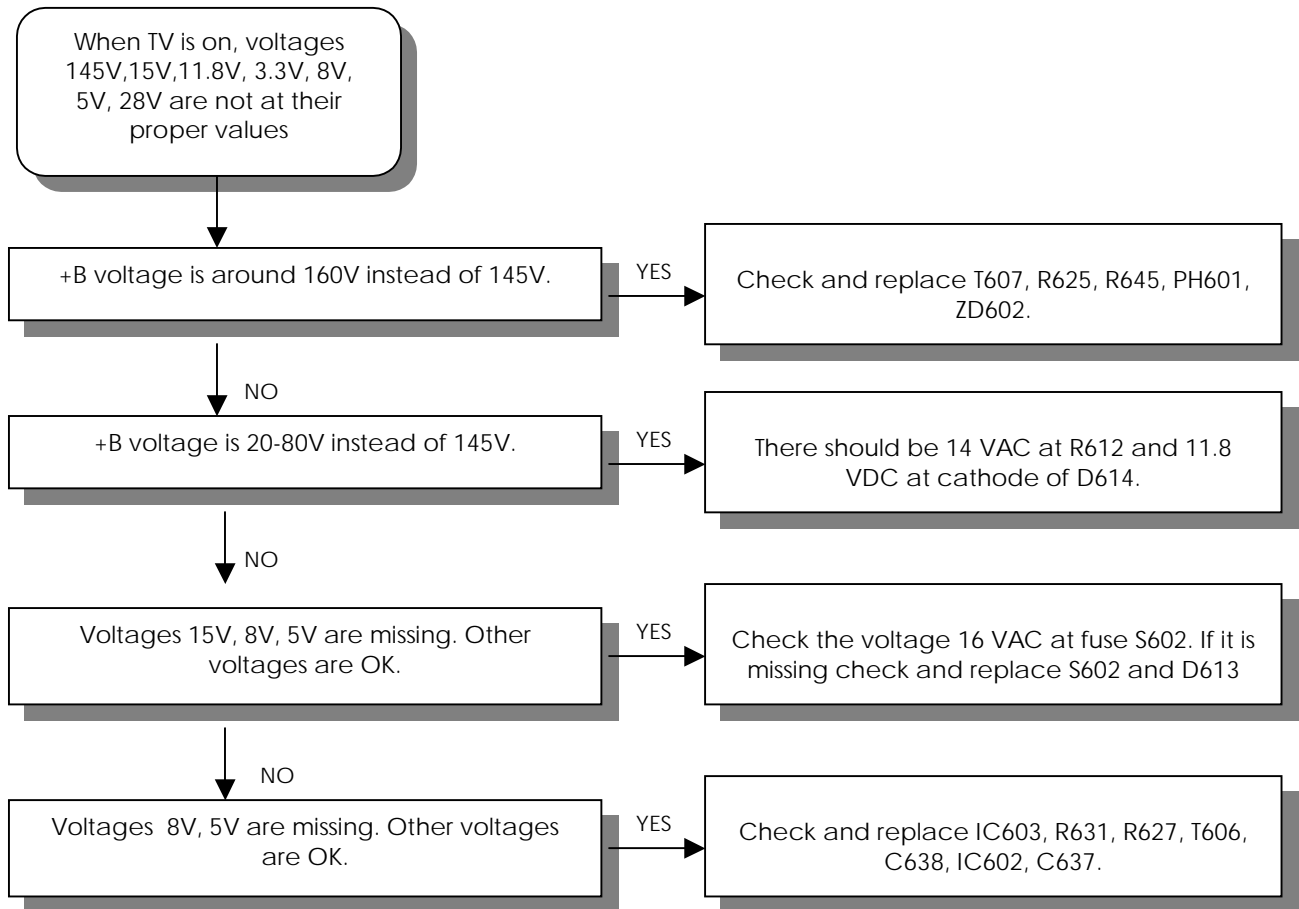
When TV is on, voltages 145V,15V,11.8V, 3.3V, 8V, 5V, 28V are not at their proper values

+B voltage is around 160V instead of 145V.

YES

Check and replace T607, R625, R645, PH601, ZD602.

NO

+B voltage is 20-80V instead of 145V.

YES

There should be 14 VAC at R612 and 11.8 VDC at cathode of D614.

NO

Voltages 15V, 8V, 5V are missing. Other voltages are OK.

YES

Check the voltage 16 VAC at fuse S602. If it is missing check and replace S602 and D613

NO

Voltages 8V, 5V are missing. Other voltages are OK.

YES

Check and replace IC603, R631, R627, T606, C638, IC602, C637.